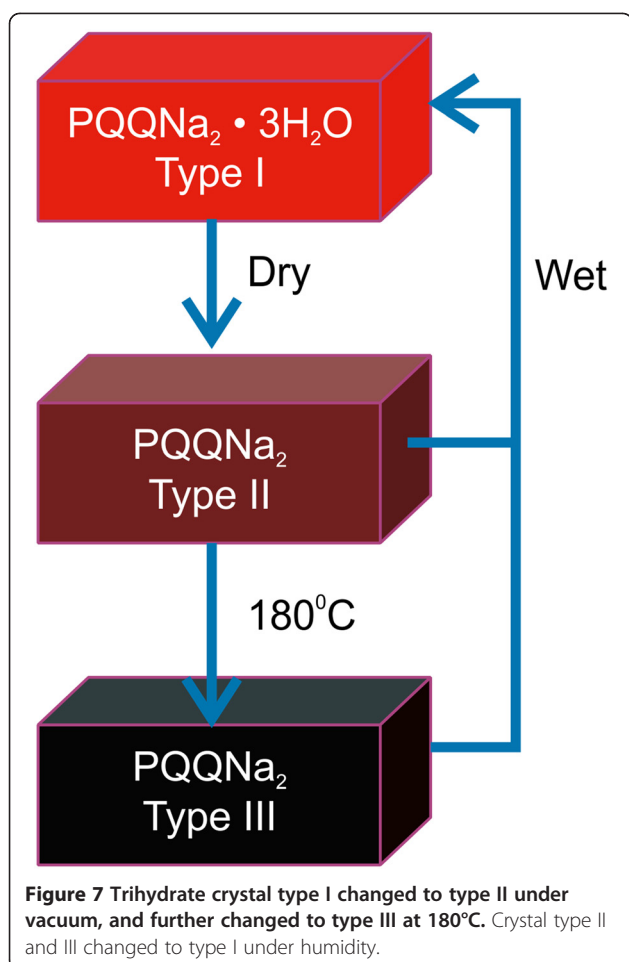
$PQQNa_2 \cdot 3H_2O$
Type I

Dry

Wet

$PQQNa_2$
Type II

$180^0C$

$PQQNa_2$
Type III

**Figure 7 Trihydrate crystal type I changed to type II under vacuum, and further changed to type III at 180°C.** Crystal type II and III changed to type I under humidity.